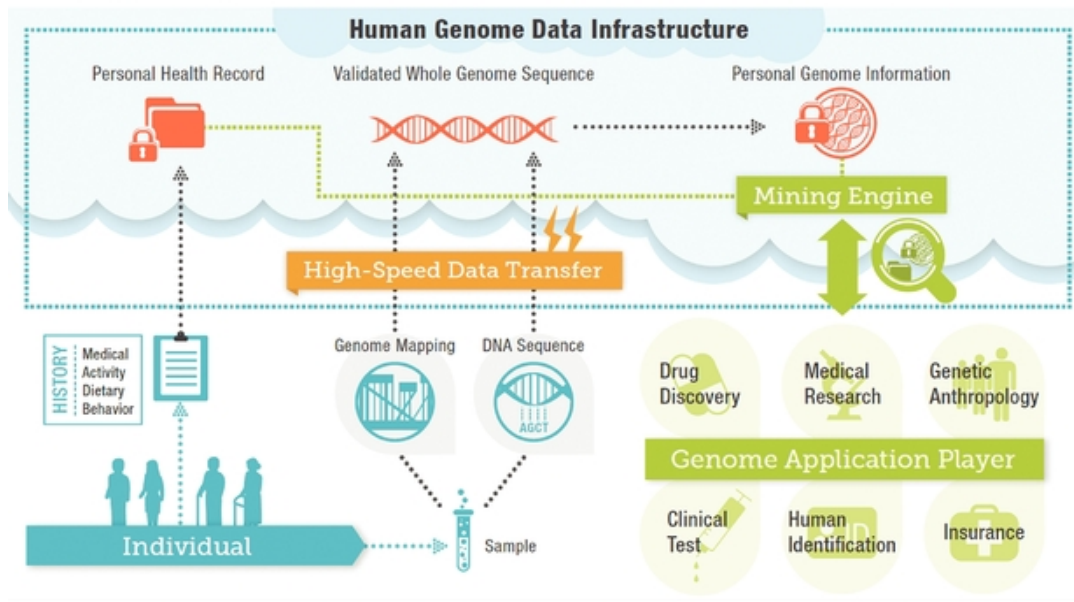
Human Genome Data Infrastructure

Personal Health Record

Validated Whole Genome Sequence

Personal Genome Information

Mining Engine

High-Speed Data Transfer

HISTORY
Medical
Activity
Dietary
Behavior

Genome Mapping

DNA Sequence

AGCT

Drug Discovery

Medical Research

Genetic Anthropology

Genome Application Player

Clinical Test

Human Identification

Insurance

Individual

Sample